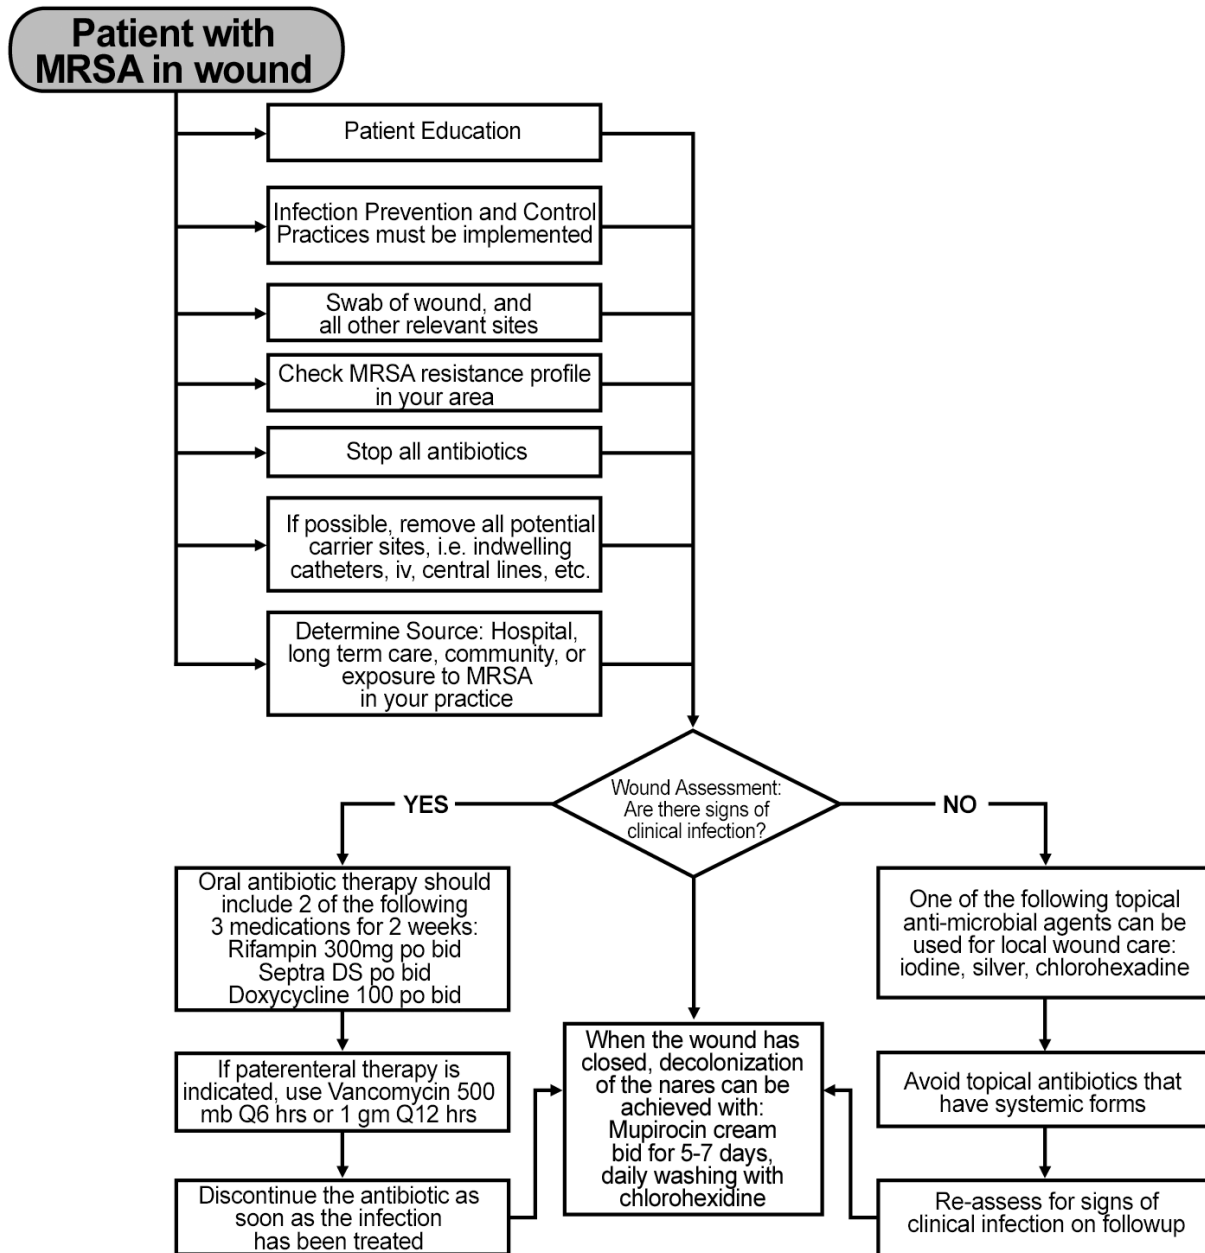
Patient with MRSA in wound

Patient Education

Infection Prevention and Control Practices must be implemented

Swab of wound, and all other relevant sites

Check MRSA resistance profile in your area

Stop all antibiotics

If possible, remove all potential carrier sites, i.e. indwelling catheters, iv, central lines, etc.

Determine Source: Hospital, long term care, community, or exposure to MRSA in your practice

Wound Assessment: Are there signs of clinical infection?

YES

NO

Oral antibiotic therapy should include 2 of the following 3 medications for 2 weeks: Rifampin 300mg po bid Septra DS po bid Doxycycline 100 po bid

If paterenteral therapy is indicated, use Vancomycin 500 mb Q6 hrs or 1 gm Q12 hrs

Discontinue the antibiotic as soon as the infection has been treated

When the wound has closed, decolonization of the nares can be achieved with: Mupirocin cream bid for 5-7 days, daily washing with chlorohexidine

One of the following topical anti-microbial agents can be used for local wound care: iodine, silver, chlorohexadine

Avoid topical antibiotics that have systemic forms

Re-assess for signs of clinical infection on followup